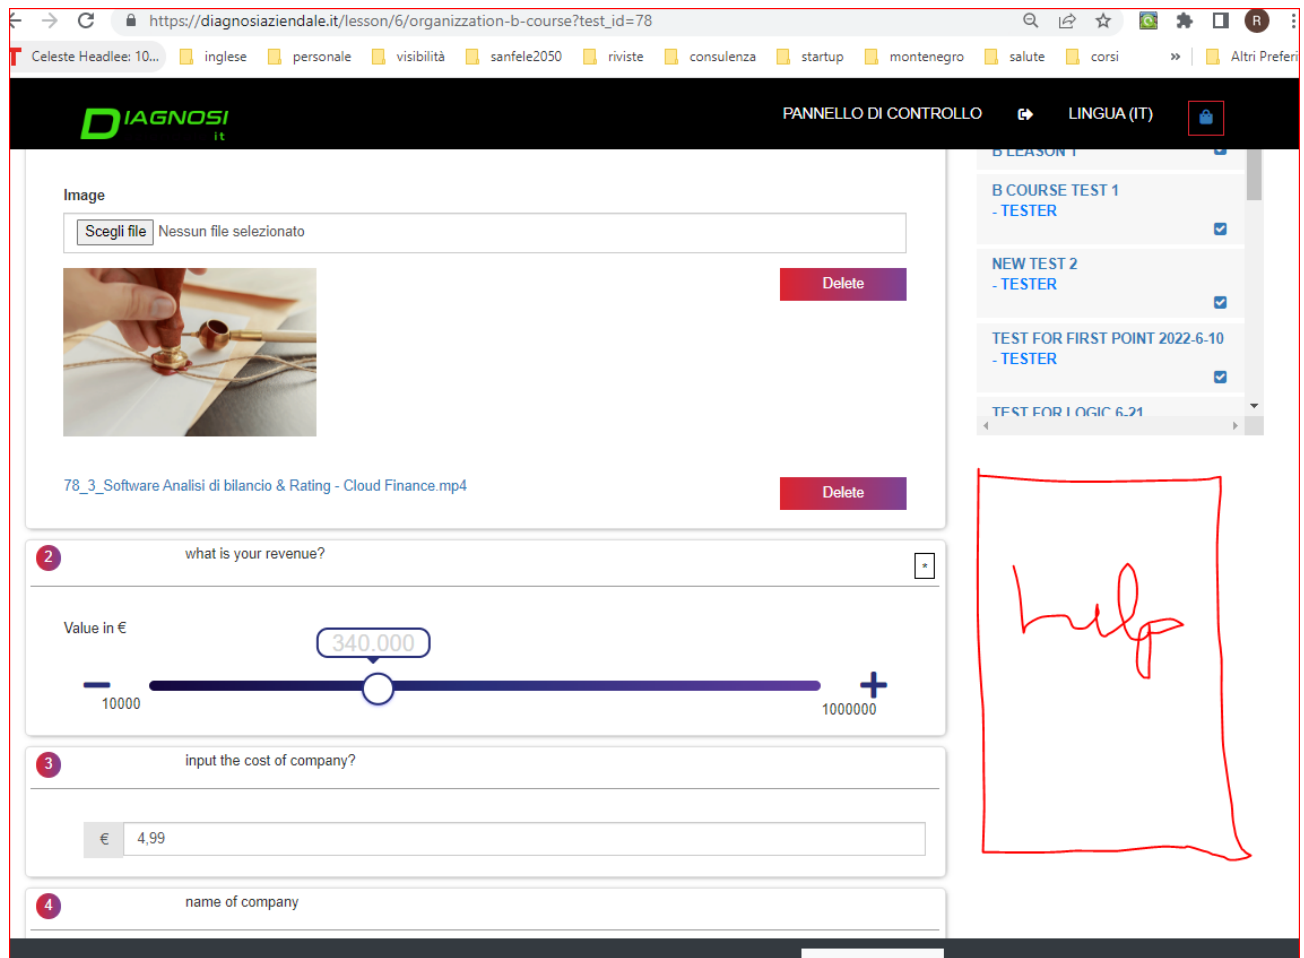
https://diagnosiaziendale.it/lesson/6/organizzation-b-course?test_id=78

Celeste Headlee: 10... inglese personale visibilità sanfele2050 riviste consulenza startup montenegro salute corsi » Altri Preferi

DIAGNOSI it

PANNELLO DI CONTROLLO LINGUA (IT)

Image

Scegli file Nessun file selezionato

Delete

78_3_Software Analisi di bilancio & Rating - Cloud Finance.mp4

Delete

2 what is your revenue?

*

Value in €

340.000

10000 1000000

3 input the cost of company?

€ 4,99

4 name of company

B LEASON 1

B COURSE TEST 1 - TESTER

NEW TEST 2 - TESTER

TEST FOR FIRST POINT 2022-6-10 - TESTER

TEST FOR LOGIC 6-21

help